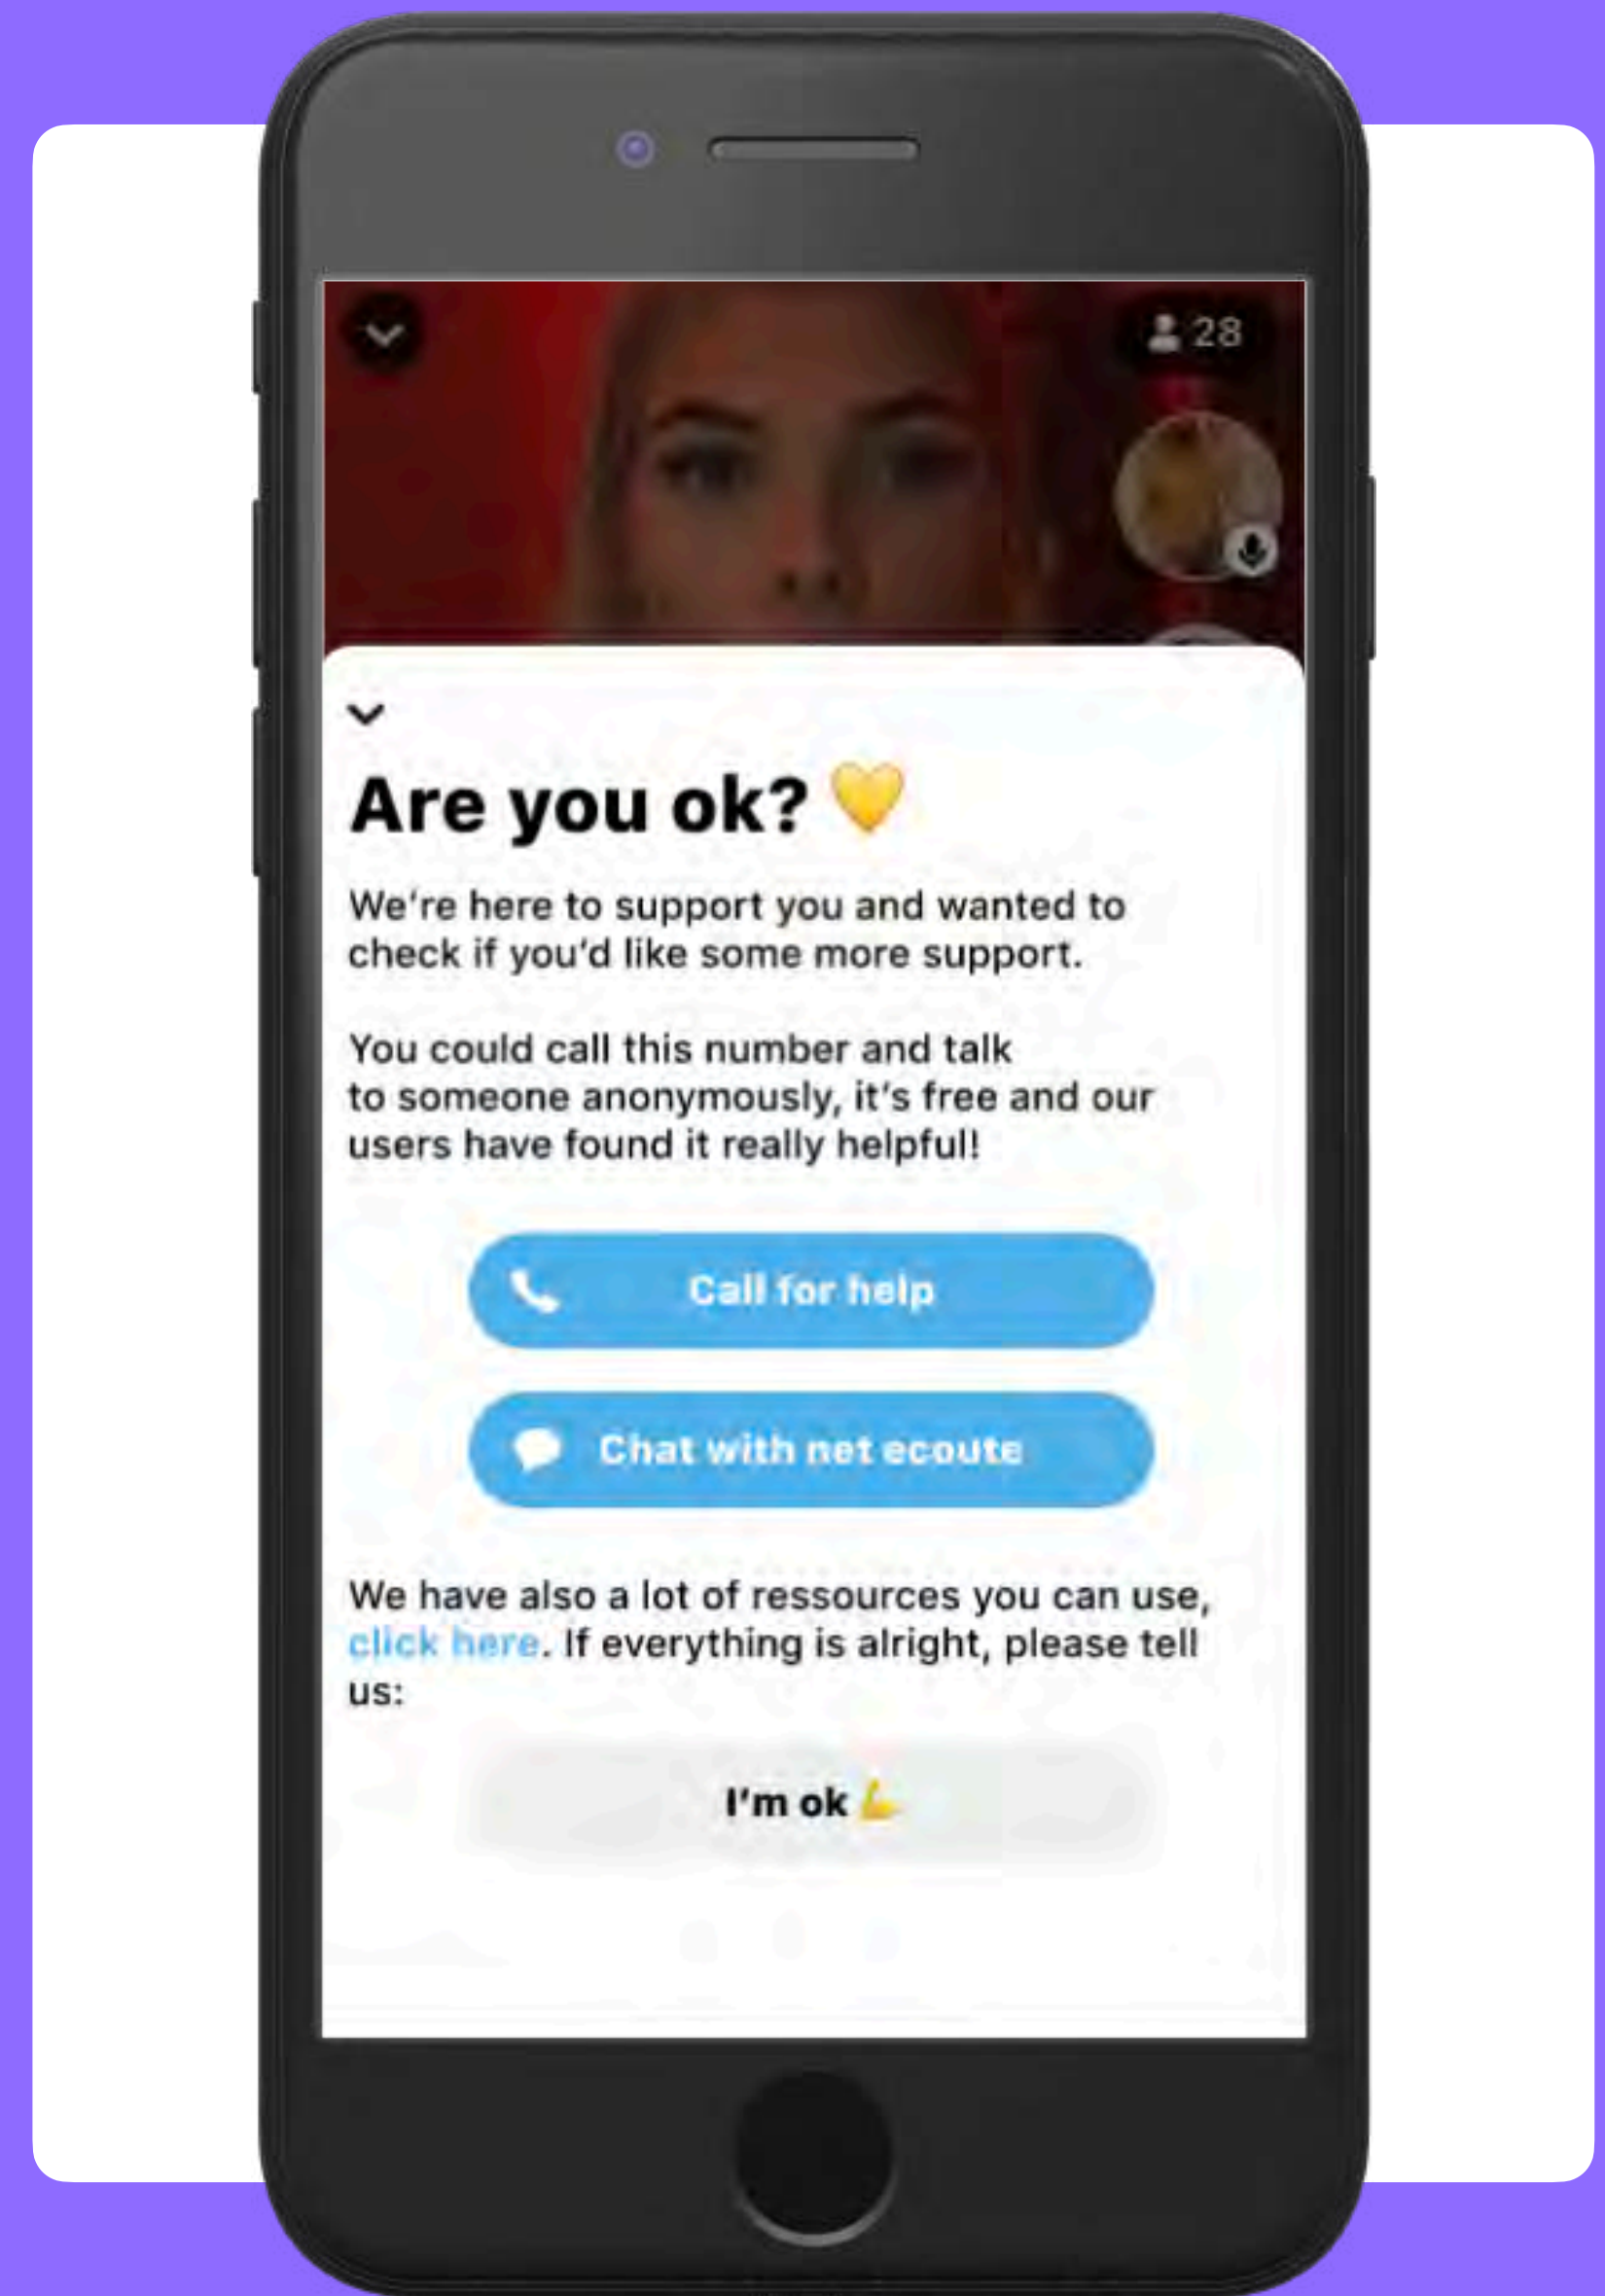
28

Are you ok? 💛

We're here to support you and wanted to check if you'd like some more support.

You could call this number and talk to someone anonymously, it's free and our users have found it really helpful!

Call for help

Chat with net ecoute

We have also a lot of ressources you can use, click here. If everything is alright, please tell us:

I'm ok 💪